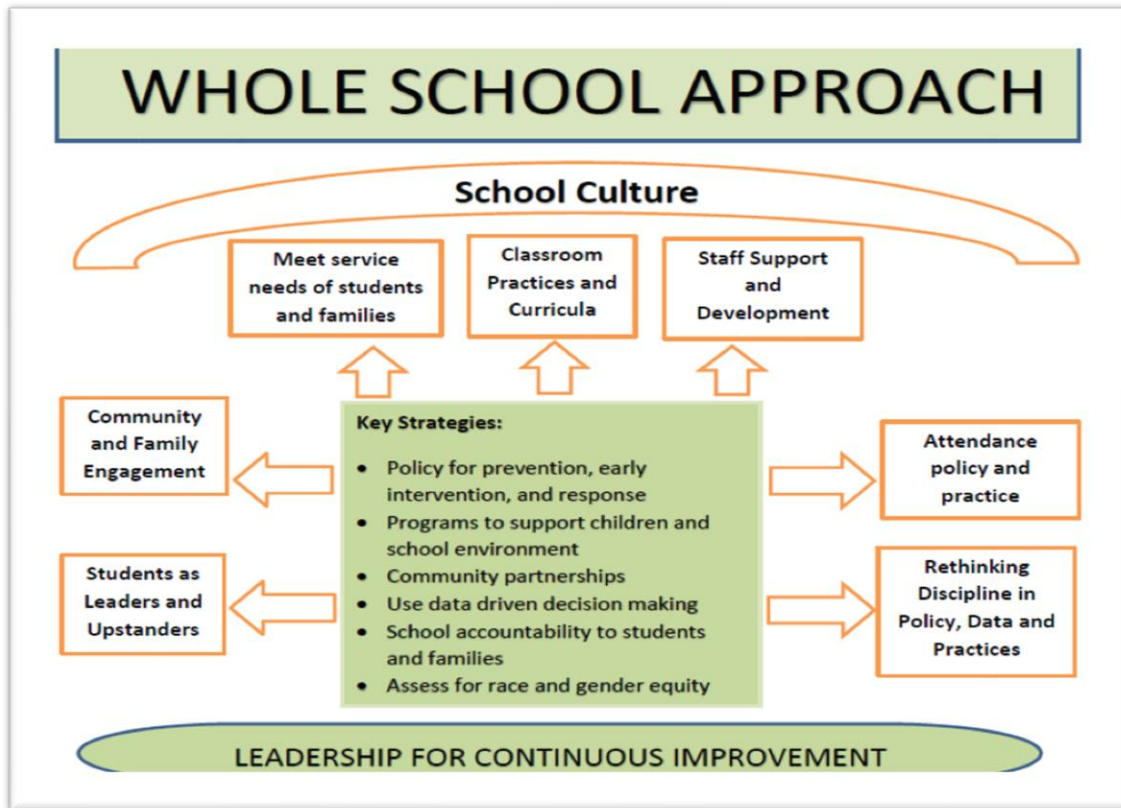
WHOLE SCHOOL APPROACH

School Culture

Meet service needs of students and families

Classroom Practices and Curricula

Staff Support and Development

Community and Family Engagement

Key Strategies:

- Policy for prevention, early intervention, and response
- Programs to support children and school environment
- Community partnerships
- Use data driven decision making
- School accountability to students and families
- Assess for race and gender equity

Attendance policy and practice

Students as Leaders and Upstanders

Rethinking Discipline in Policy, Data and Practices

LEADERSHIP FOR CONTINUOUS IMPROVEMENT